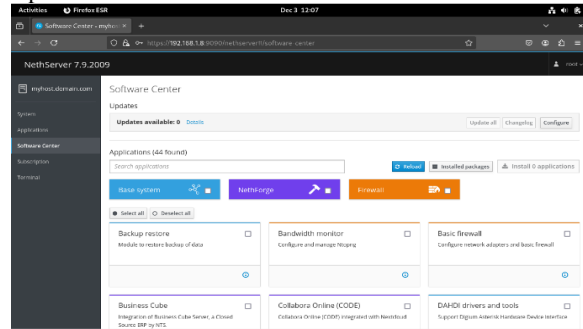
Activities Firefox ESR Dec 3 12:07

Software Center - myho ×

https://192.168.1.8:9090/nethserver#/software-center

NethServer 7.9.2009 root

myhost.domain.com

System

Applications

Software Center

Subscription

Terminal

Software Center

Updates

Updates available: 0 Details

Update all Changelog Configure

Applications (44 found)

Search applications

Reload Installed packages Install 0 applications

Base system

NethForge

Firewall

Select all Deselect all

Backup restore
Module to restore backup of data

Bandwidth monitor
Configure and manage Ntopng

Basic firewall
Configure network adapters and basic firewall

Business Cube
Integration of Business Cube Server, a Closed Source ERP by NTS

Collabora Online (CODE)
Collabora Online (CODE) integrated with Nextcloud

DAHDI drivers and tools
Support Digium Asterisk Hardware Device Interface